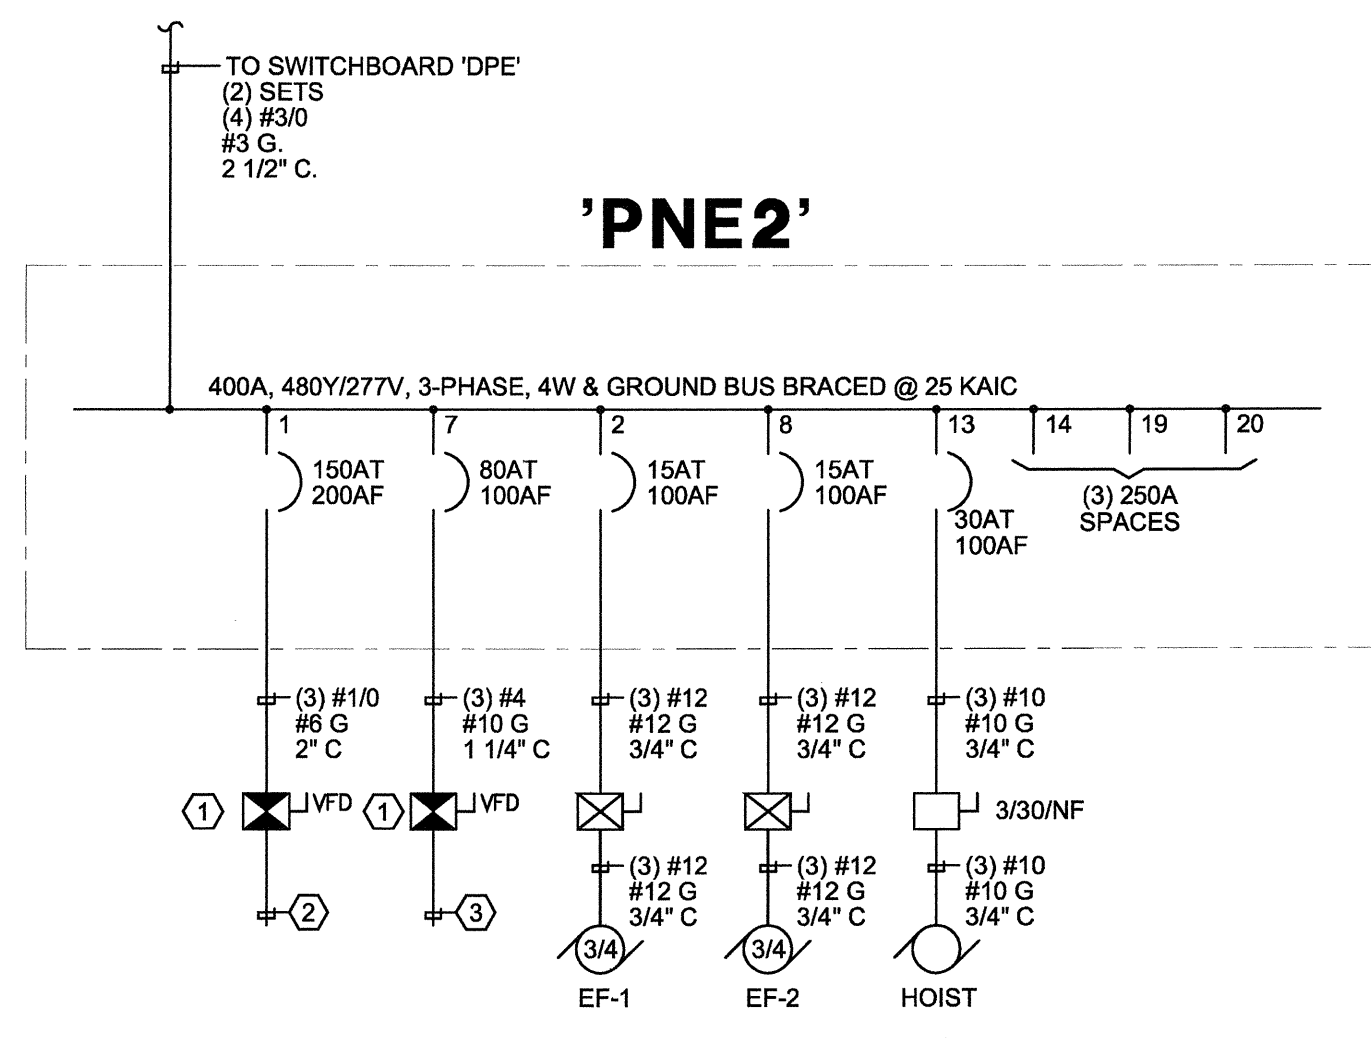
TO SWITCHBOARD 'DPE'
(2) SETS
(4) #3/0
#3 G.
2 1/2" C.

'PNE2'

400A, 480Y/277V, 3-PHASE, 4W & GROUND BUS BRACED @ 25 KAIC

1
150AT
200AF

7
80AT
100AF

2
15AT
100AF

8
15AT
100AF

13
30AT
100AF

14
19
20
(3) 250A
SPACES

(3) #1/0
#6 G
2" C

(3) #4
#10 G
1 1/4" C

(3) #12
#12 G
3/4" C

(3) #12
#12 G
3/4" C

(3) #10
#10 G
3/4" C

1
VFD
1
VFD
3/30/NF

(3) #12
#12 G
3/4" C

(3) #12
#12 G
3/4" C

(3) #10
#10 G
3/4" C

2
3
3/4
EF-1
3/4
EF-2
HOIST